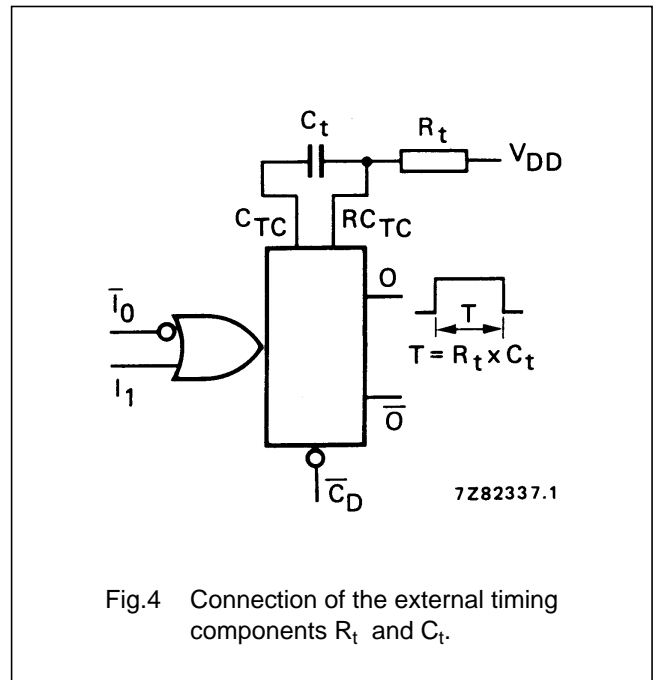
$C_t$

$R_t$

$V_{DD}$

$C_{TC}$

$RC_{TC}$

$\overline{I}_0$

$I_1$

O

T

$T = R_t \times C_t$

$\overline{O}$

$\overline{C}_D$

7Z82337.1

Fig.4 Connection of the external timing components $R_t$ and $C_t$.